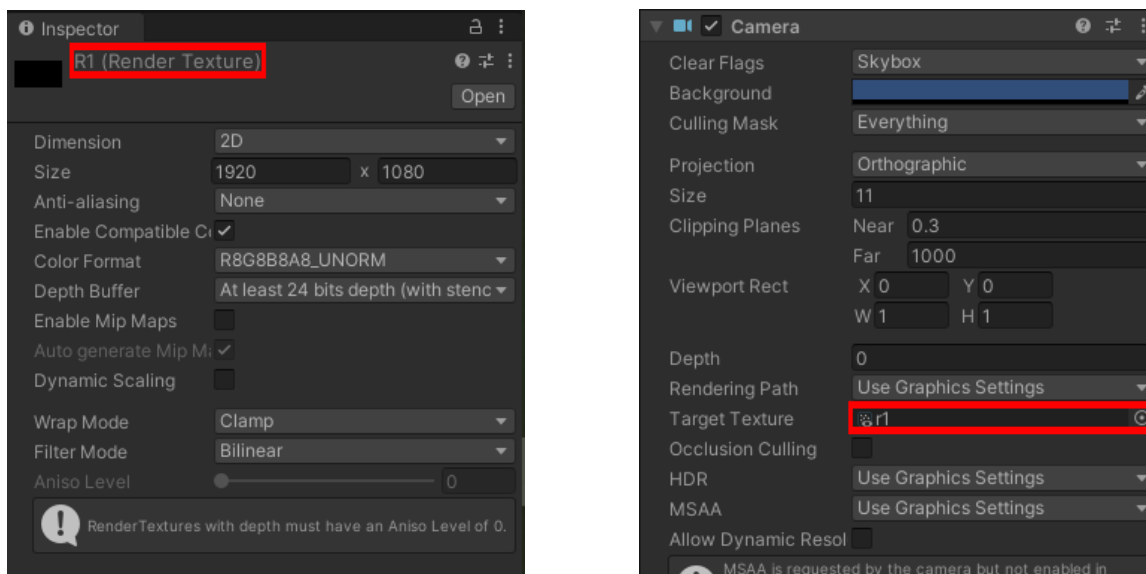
Inspector

R1 (Render Texture)

Open

Dimension 2D
Size 1920 x 1080
Anti-aliasing None
Enable Compatible C ✓
Color Format R8G8B8A8_UNORM
Depth Buffer At least 24 bits depth (with stenc
Enable Mip Maps
Auto generate Mip M ✓
Dynamic Scaling

Wrap Mode Clamp
Filter Mode Bilinear
Aniso Level 0

RenderTextures with depth must have an Aniso Level of 0.

Camera

Clear Flags Skybox
Background
Culling Mask Everything

Projection Orthographic
Size 11
Clipping Planes Near 0.3
Far 1000
Viewport Rect X 0 Y 0
W 1 H 1

Depth 0
Rendering Path Use Graphics Settings
Target Texture r1
Occlusion Culling
HDR Use Graphics Settings
MSAA Use Graphics Settings
Allow Dynamic Resol

MSAA is requested by the camera but not enabled in